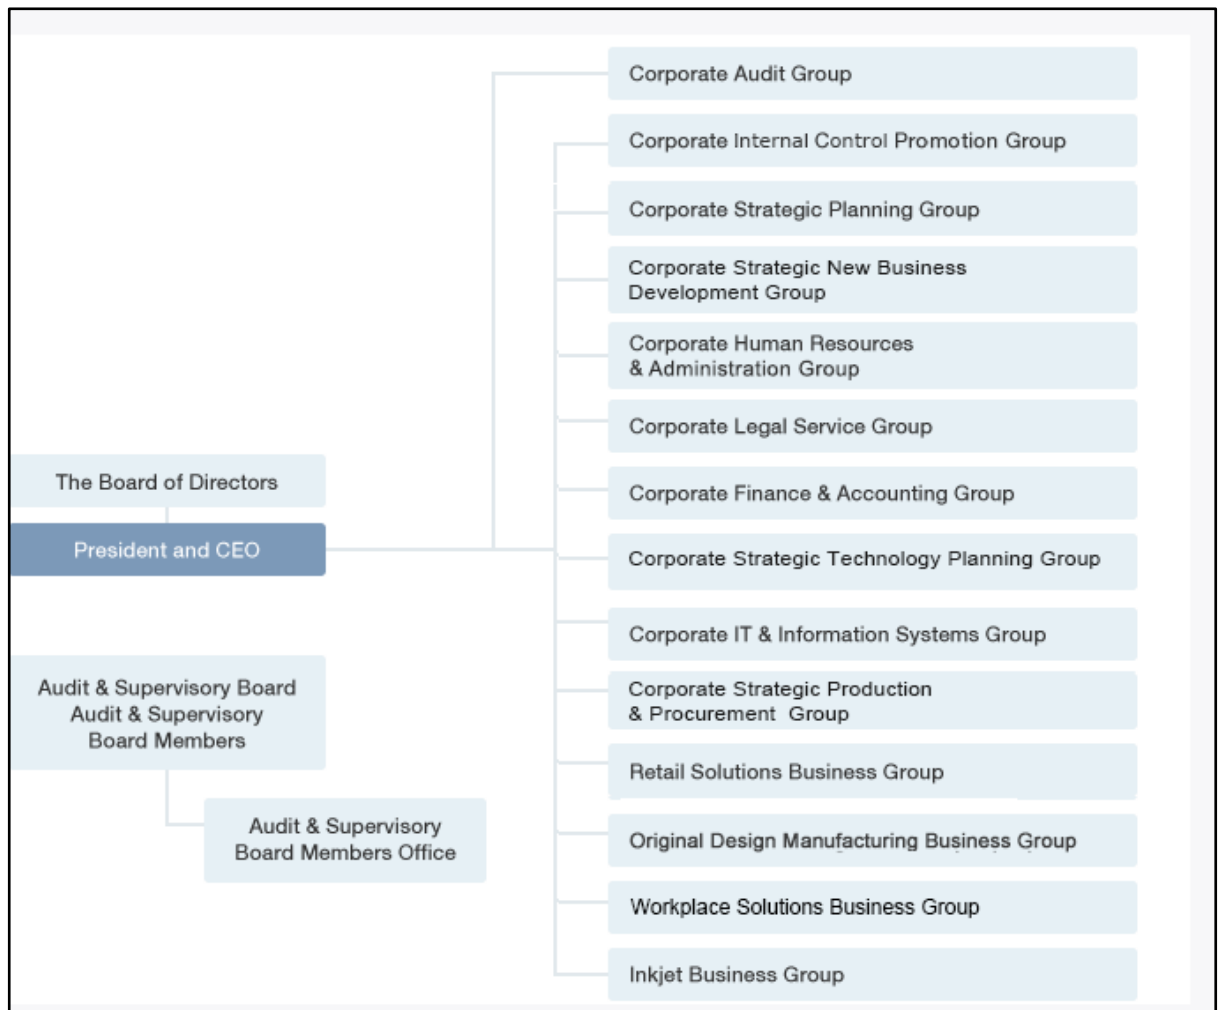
The Board of Directors

President and CEO

Audit & Supervisory Board
Audit & Supervisory Board Members

Audit & Supervisory Board Members Office

Corporate Audit Group

Corporate Internal Control Promotion Group

Corporate Strategic Planning Group

Corporate Strategic New Business Development Group

Corporate Human Resources & Administration Group

Corporate Legal Service Group

Corporate Finance & Accounting Group

Corporate Strategic Technology Planning Group

Corporate IT & Information Systems Group

Corporate Strategic Production & Procurement Group

Retail Solutions Business Group

Original Design Manufacturing Business Group

Workplace Solutions Business Group

Inkjet Business Group